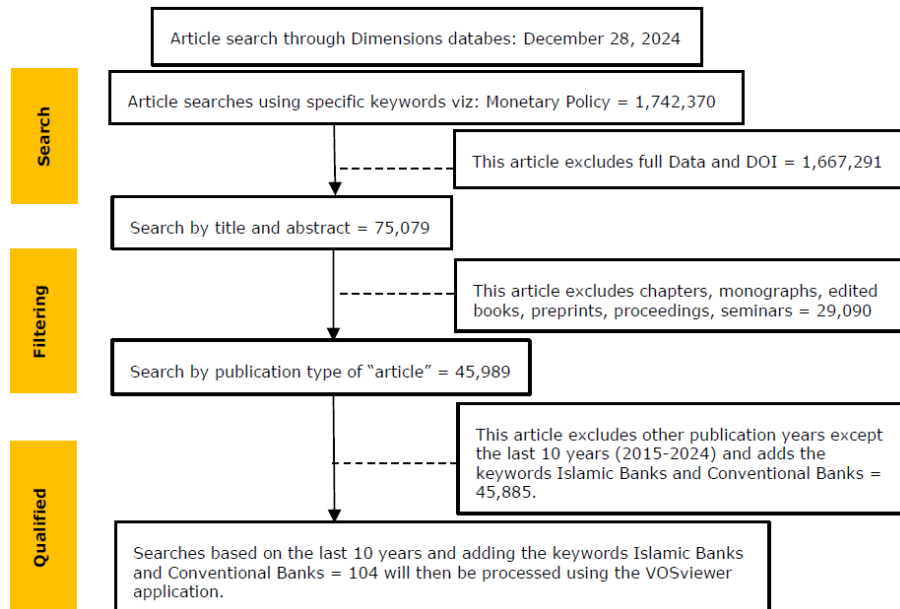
Article search through Dimensions databes: December 28, 2024

Search

Article searches using specific keywords viz: Monetary Policy = 1,742,370

This article excludes full Data and DOI = 1,667,291

Search by title and abstract = 75,079

Filtering

This article excludes chapters, monographs, edited books, preprints, proceedings, seminars = 29,090

Search by publication type of "article" = 45,989

Qualified

This article excludes other publication years except the last 10 years (2015-2024) and adds the keywords Islamic Banks and Conventional Banks = 45,885.

Searches based on the last 10 years and adding the keywords Islamic Banks and Conventional Banks = 104 will then be processed using the VOSviewer application.